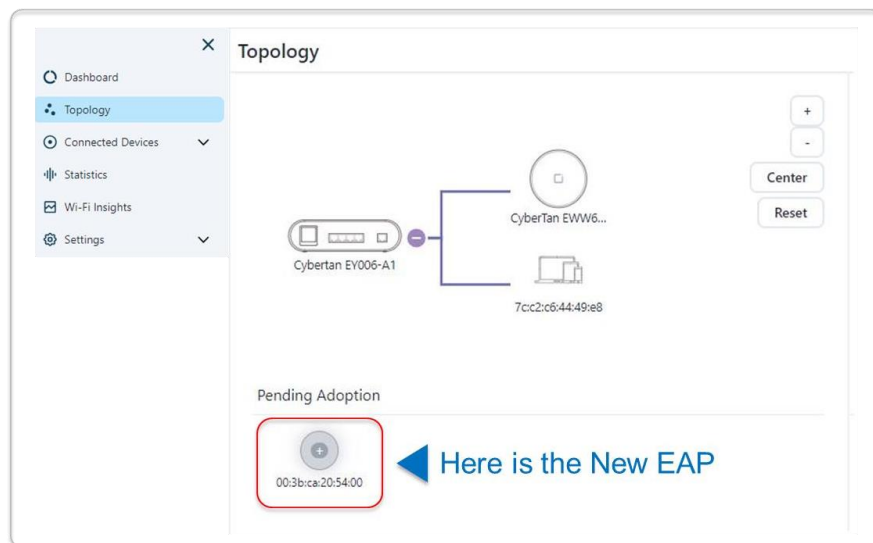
×

Dashboard

Topology

Connected Devices

Statistics

Wi-Fi Insights

Settings

Topology

+

-

Center

Reset

CyberTan EWW6...

Cybertan EY006-A1

7c:c2:c6:44:49:e8

Pending Adoption

00:3b:ca:20:54:00

Here is the New EAP